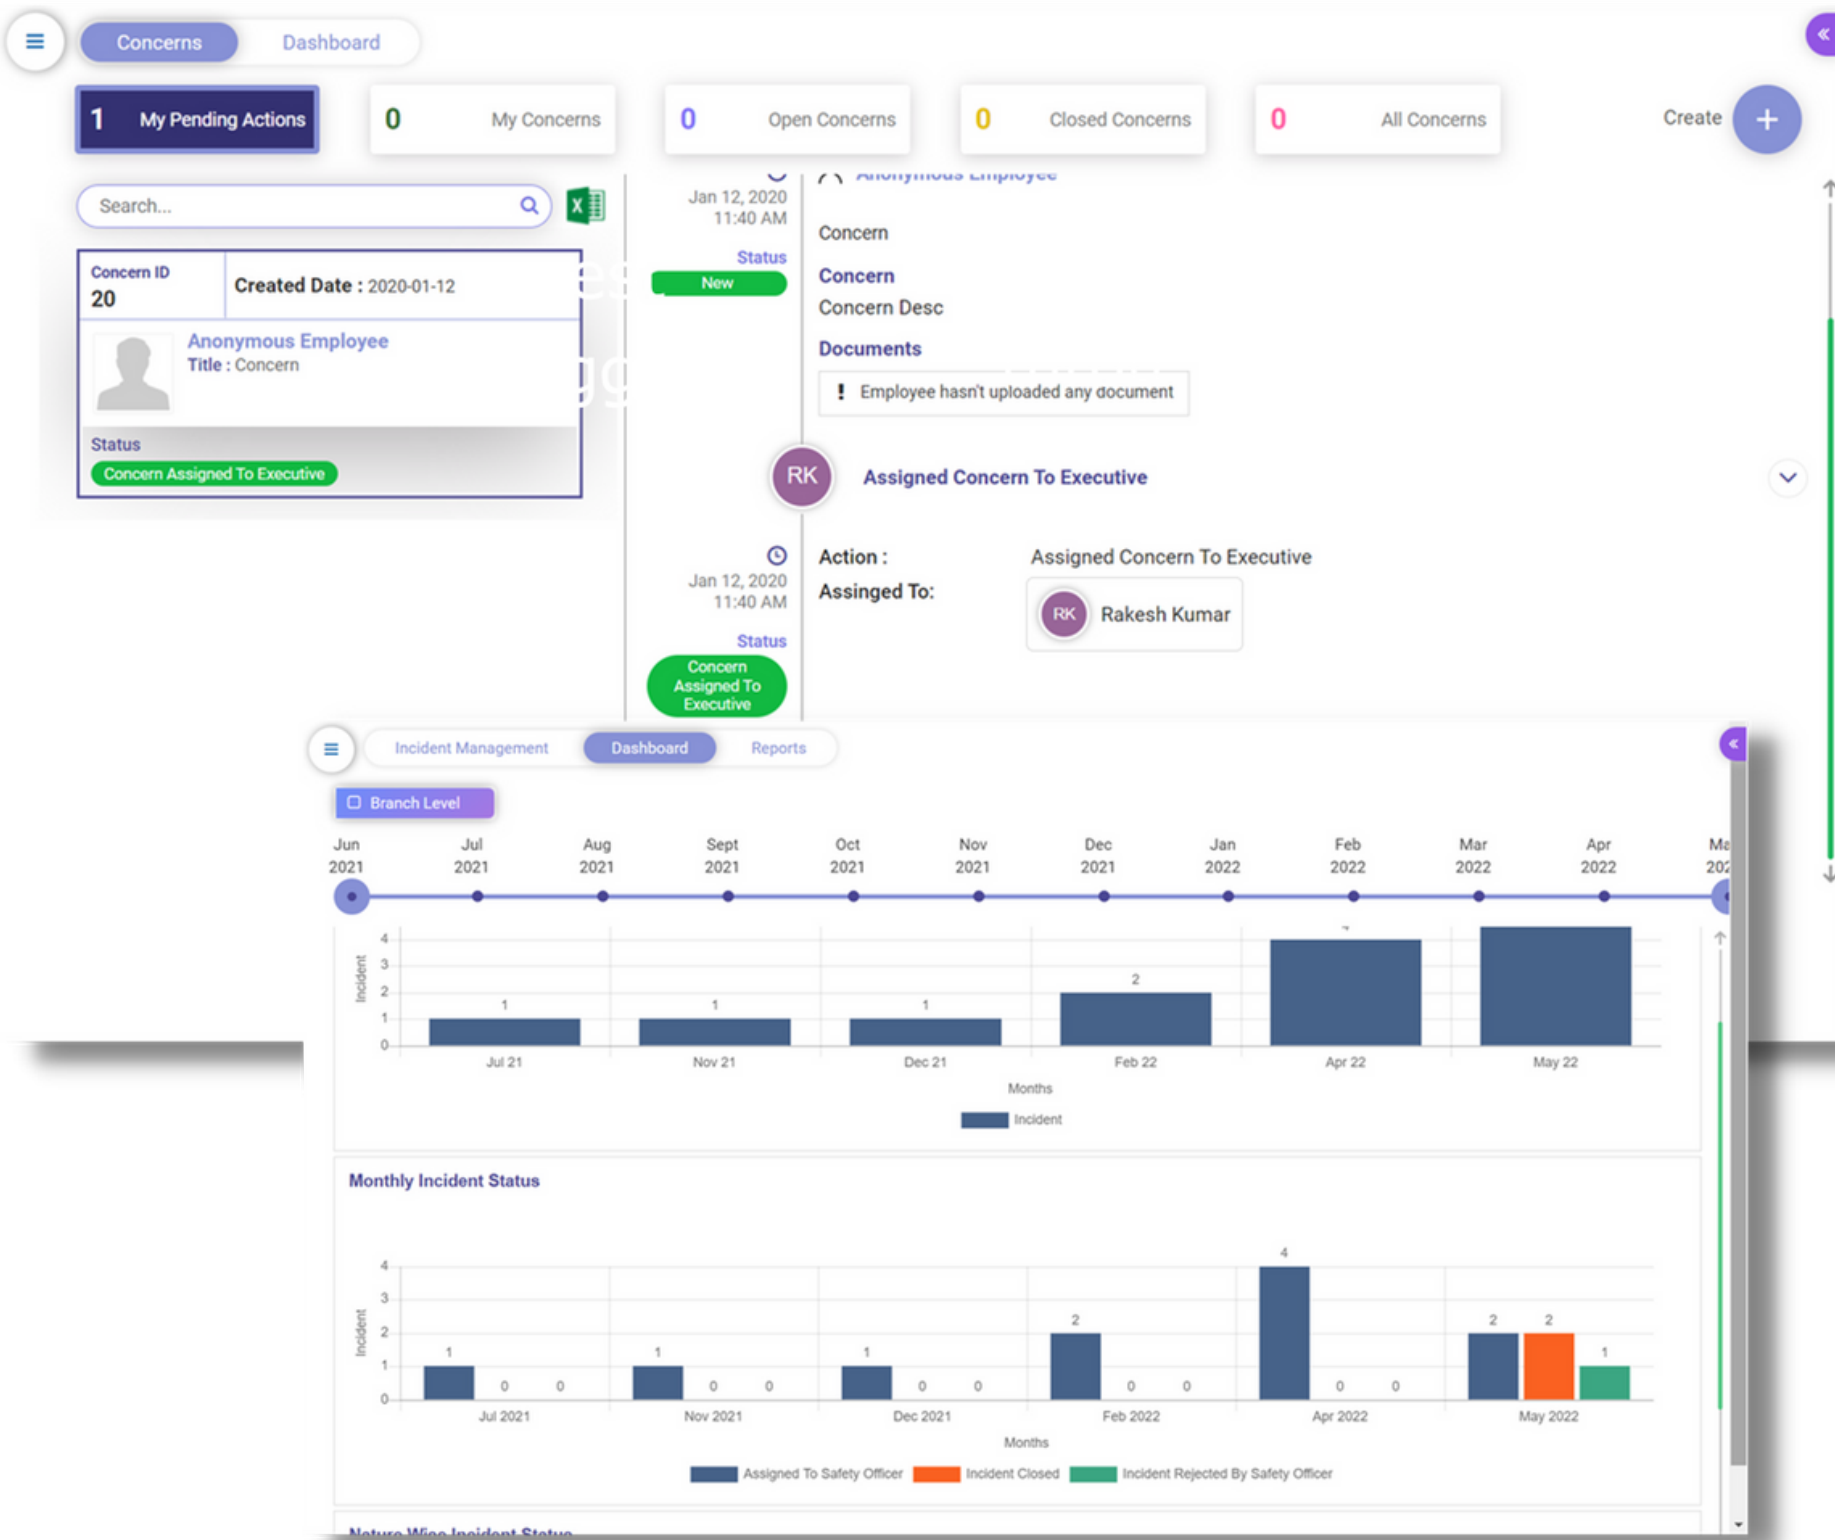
Concerns Dashboard

1 My Pending Actions

0 My Concerns

0 Open Concerns

0 Closed Concerns

0 All Concerns

Create +

Search...

Concern ID 20

Created Date : 2020-01-12

Anonymous Employee
Title : Concern

Status
Concern Assigned To Executive

Jan 12, 2020 11:40 AM

Status
New

Anonymous Employee

Concern

Concern
Concern Desc

Documents
! Employee hasn't uploaded any document

RK Assigned Concern To Executive

Jan 12, 2020 11:40 AM

Status
Concern Assigned To Executive

Action : Assigned Concern To Executive
Assinged To: RK Rakesh Kumar

Incident Management Dashboard Reports

Branch Level

Jun 2021 Jul 2021 Aug 2021 Sept 2021 Oct 2021 Nov 2021 Dec 2021 Jan 2022 Feb 2022 Mar 2022 Apr 2022 Ma 202

Incident
4 3 2 1 0
1 1 1 2
Jul 21 Nov 21 Dec 21 Feb 22 Apr 22 May 22
Months
Incident

Monthly Incident Status

Incident
4 3 2 1 0
1 0 0 1 0 0 1 0 0 2 0 0 4 0 0 2 2 1
Jul 2021 Nov 2021 Dec 2021 Feb 2022 Apr 2022 May 2022
Months
Assigned To Safety Officer Incident Closed Incident Rejected By Safety Officer

Nature Wise Incident Status